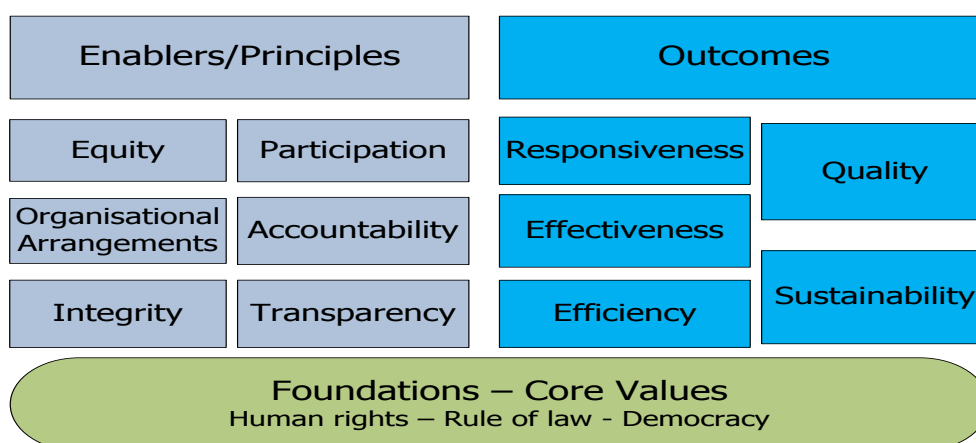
Enablers/Principles

Equity

Participation

Organisational Arrangements

Accountability

Integrity

Transparency

Outcomes

Responsiveness

Effectiveness

Efficiency

Quality

Sustainability

Foundations – Core Values
Human rights – Rule of law - Democracy